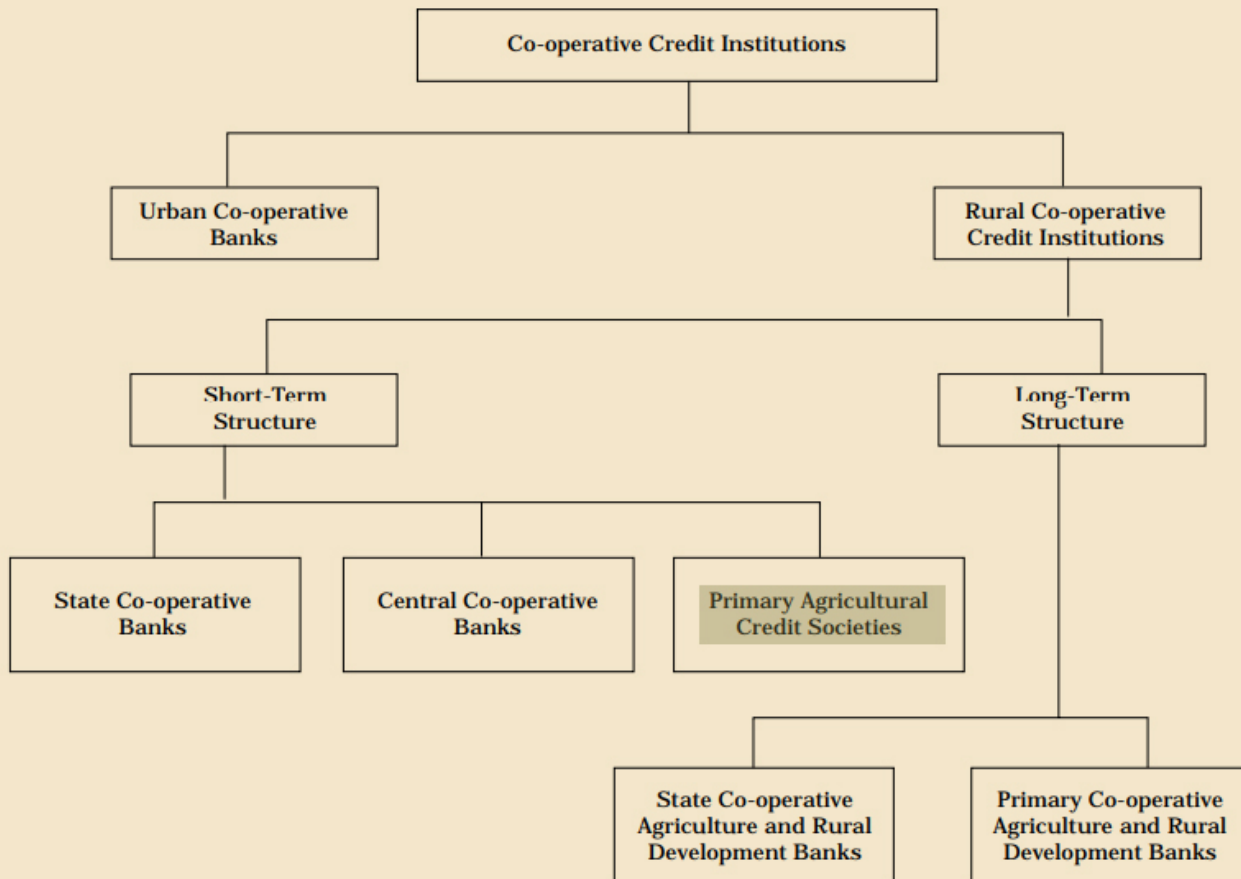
Co-operative Credit Institutions

Urban Co-operative Banks

Rural Co-operative Credit Institutions

Short-Term Structure

Long-Term Structure

State Co-operative Banks

Central Co-operative Banks

Primary Agricultural Credit Societies

State Co-operative Agriculture and Rural Development Banks

Primary Co-operative Agriculture and Rural Development Banks